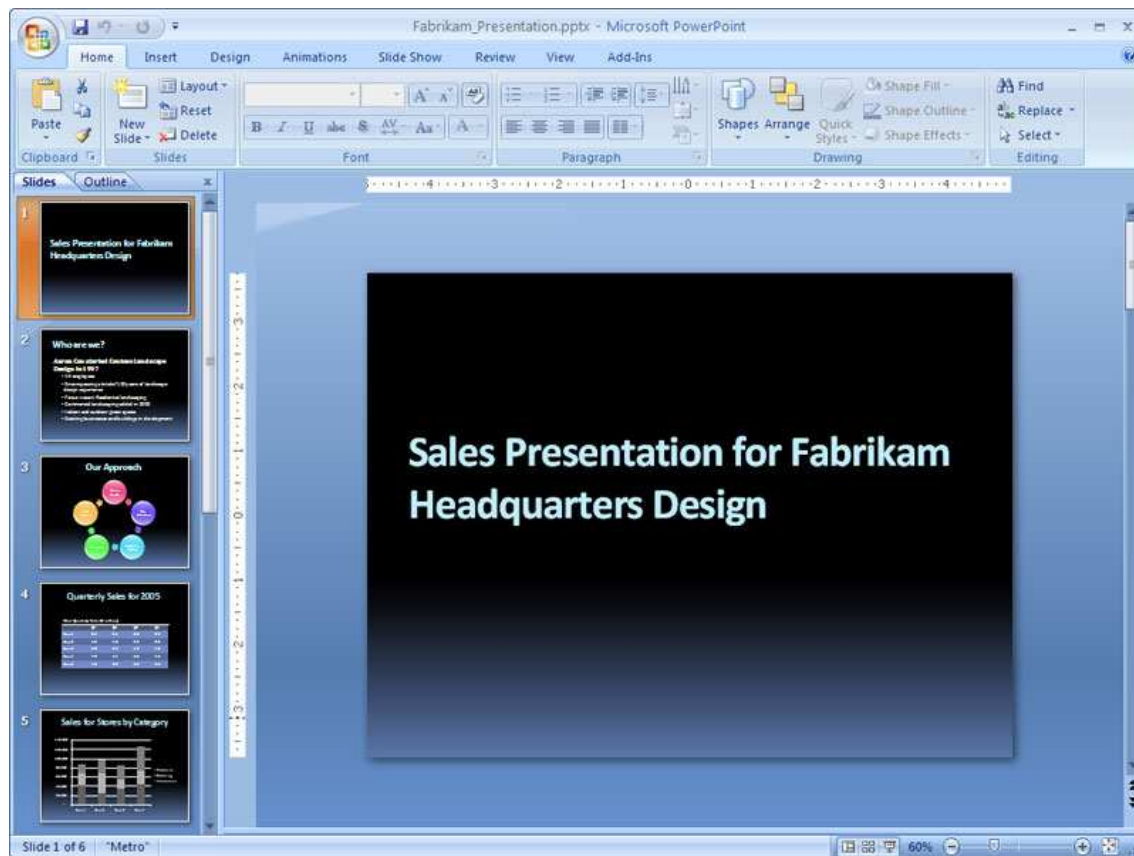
Fabrikam_Presentation.pptx - Microsoft PowerPoint

Home Insert Design Animations Slide Show Review View Add-Ins

Paste
Clipboard
New Slide
Layout
Reset
Delete
Slides
Font
Paragraph
Shapes Arrange Quick Styles
Shape Fill
Shape Outline
Shape Effects
Drawing
Find
Replace
Select
Editing

Slides Outline

1
Sales Presentation for Fabrikam Headquarters Design

2
Who are we?
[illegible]

3
Our Approach

4
Quarterly Sales for 2005
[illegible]

5
Sales for Stores by Category
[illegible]

Sales Presentation for Fabrikam Headquarters Design

Slide 1 of 6 "Metro" 60%